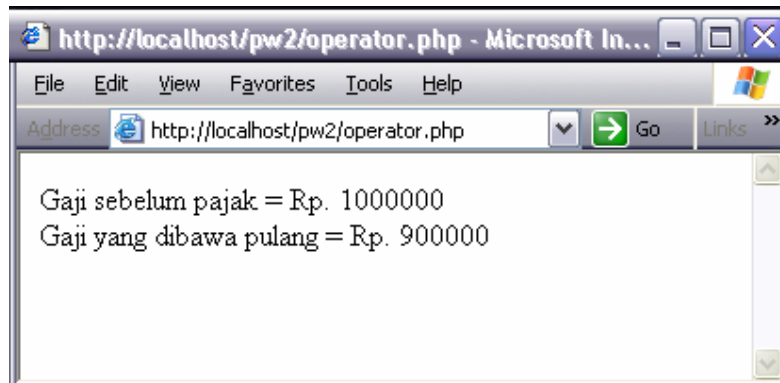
http://localhost/pw2/operator.php - Microsoft In...

File Edit View Favorites Tools Help

Address http://localhost/pw2/operator.php Go Links »

Gaji sebelum pajak = Rp. 1000000
Gaji yang dibawa pulang = Rp. 900000